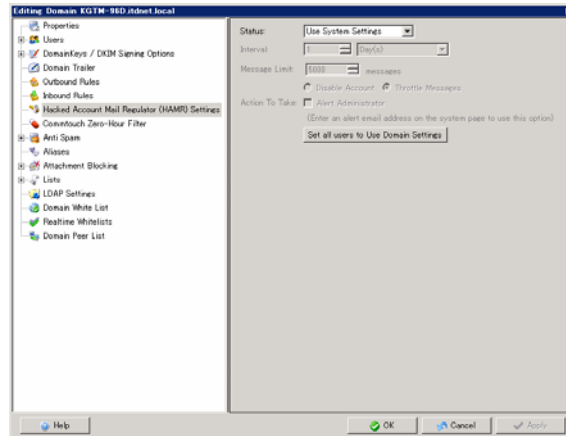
Editing Domain KGTM-96D.itdnet.local

Properties
Users
DomainKeys / DKIM Signing Options
Domain Trailer
Outbound Rules
Inbound Rules
Hacked Account Mail Regulator (HAMR) Settings
Commtouch Zero-Hour Filter
Anti Spam
Aliases
Attachment Blocking
Lists
LDAP Settings
Domain White List
Realtime Whitelists
Domain Peer List

Status: Use System Settings
Interval 1 Day(s)
Message Limit 5000 messages
Disable Account Throttle Messages
Action To Take: Alert Administrator
(Enter an alert email address on the system page to use this option)
Set all users to Use Domain Settings

Help
OK
Cancel
Apply